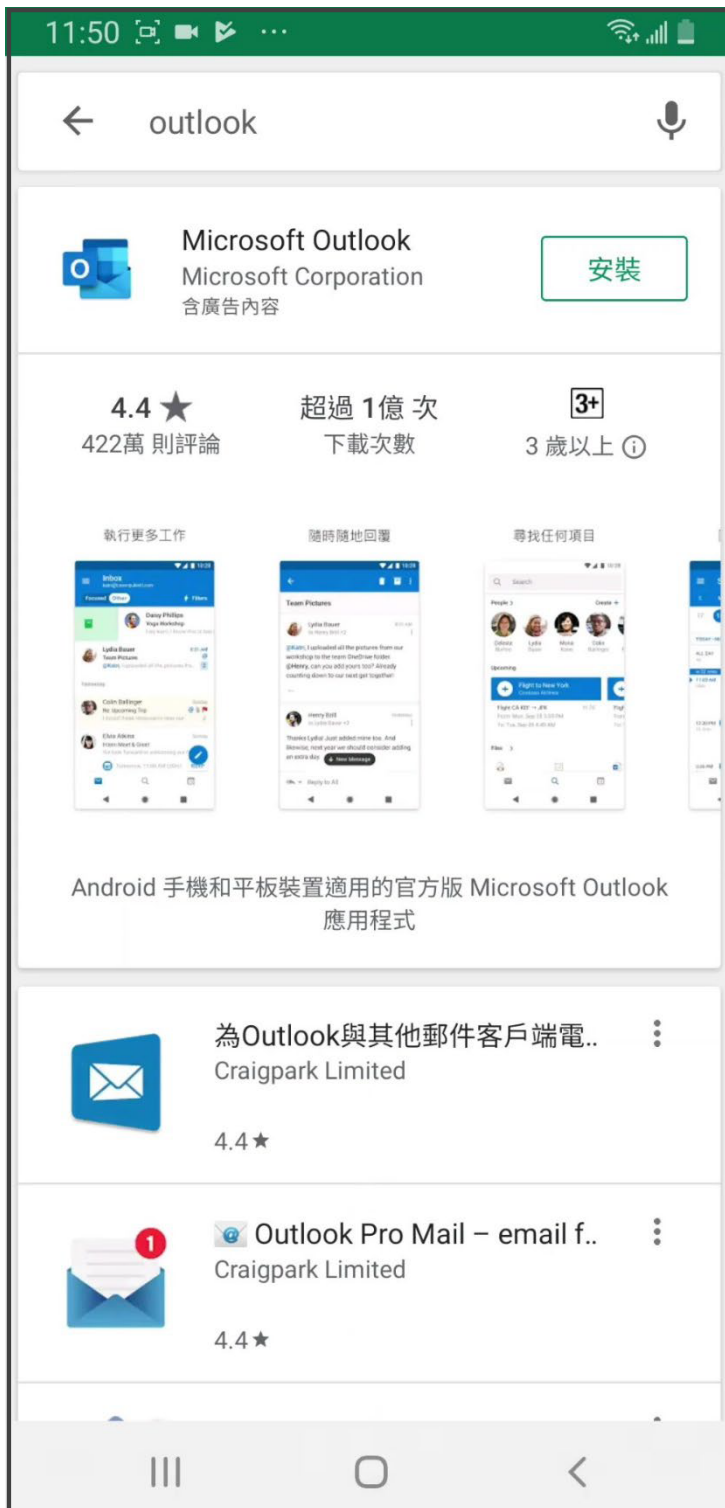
11:50

outlook

Microsoft Outlook
Microsoft Corporation
含廣告內容

安裝

4.4 ★
422萬 則評論

超過 1億 次
下載次數

3+
3 歲以上 ⓘ

執行更多工作

隨時隨地回覆

尋找任何項目

Inbox
Focused Other Filters
Daisy Phillips
Yoga Workshop
Lydia Bauer
Team Pictures
Yesterday
Colin Ballinger
Elvia Atkins

Team Pictures
Lydia Bauer
@Katri, I uploaded all the pictures from our workshop to the team OneDrive folder. @Henry, can you add yours too? Already counting down to our next get together!
Henry Brill
Thanks Lydia! Just added mine too. And likewise, next year we should consider adding an extra day.
New Message
Reply to All

Search
People
Upcoming
Flight to New York
Files

Android 手機和平板裝置適用的官方版 Microsoft Outlook 應用程式

為Outlook與其他郵件客戶端電..
Craigpark Limited
4.4★

Outlook Pro Mail – email f..
Craigpark Limited
4.4★